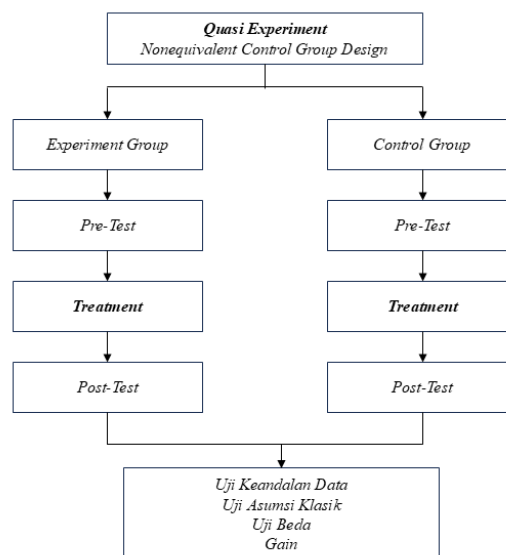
Quasi Experiment
Nonequivalent Control Group Design

Experiment Group

Pre-Test

Treatment

Post-Test

Control Group

Pre-Test

Treatment

Post-Test

Uji Keandalan Data
Uji Asumsi Klasik
Uji Beda
Gain